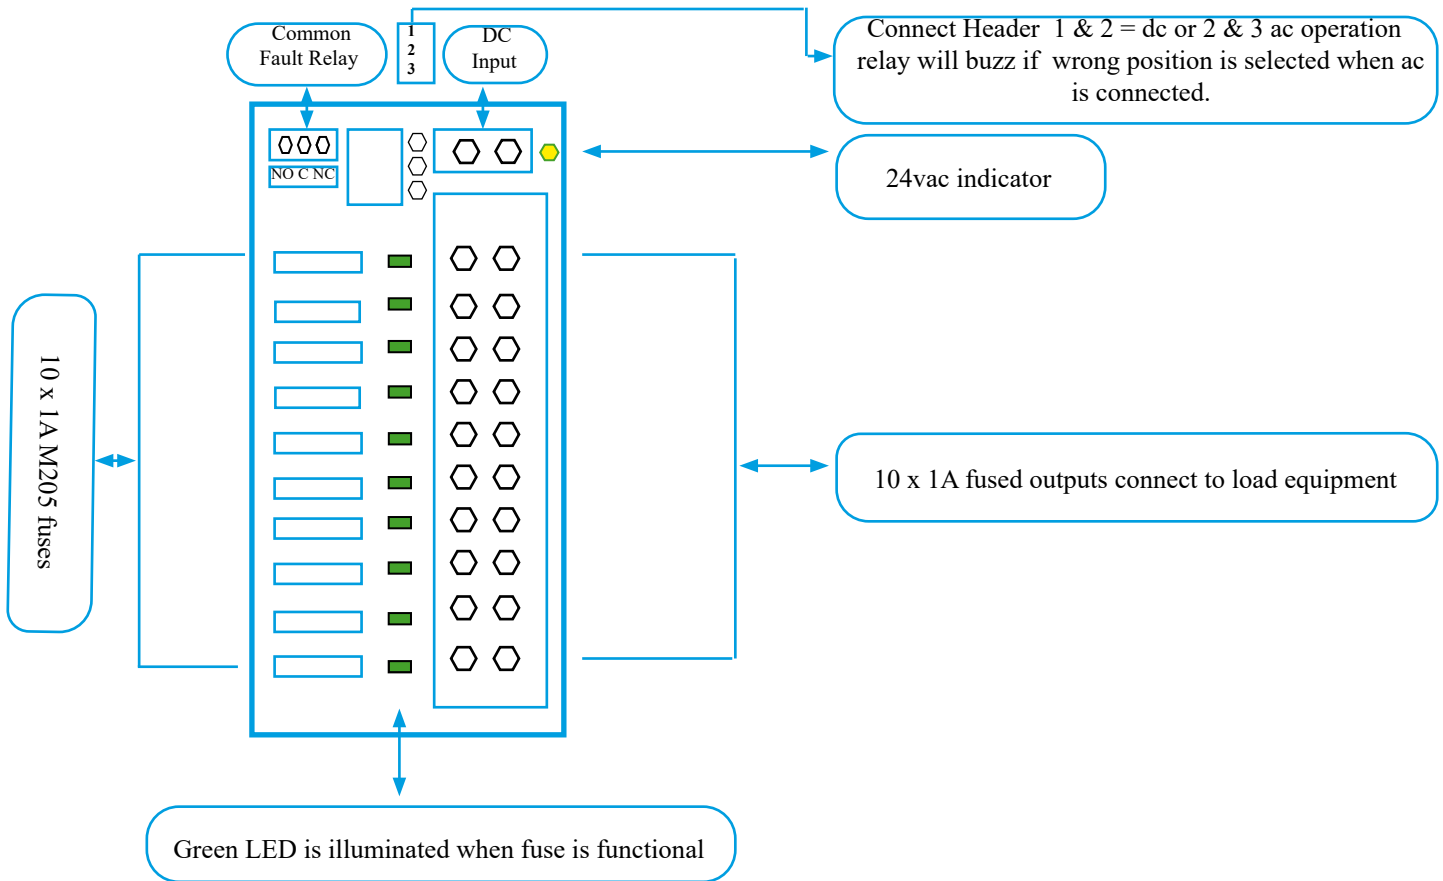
Common Fault Relay

1
2
3

DC Input

Connect Header 1 & 2 = dc or 2 & 3 ac operation relay will buzz if wrong position is selected when ac is connected.

NO C NC

24vac indicator

10 x 1A M205 fuses

10 x 1A fused outputs connect to load equipment

Green LED is illuminated when fuse is functional